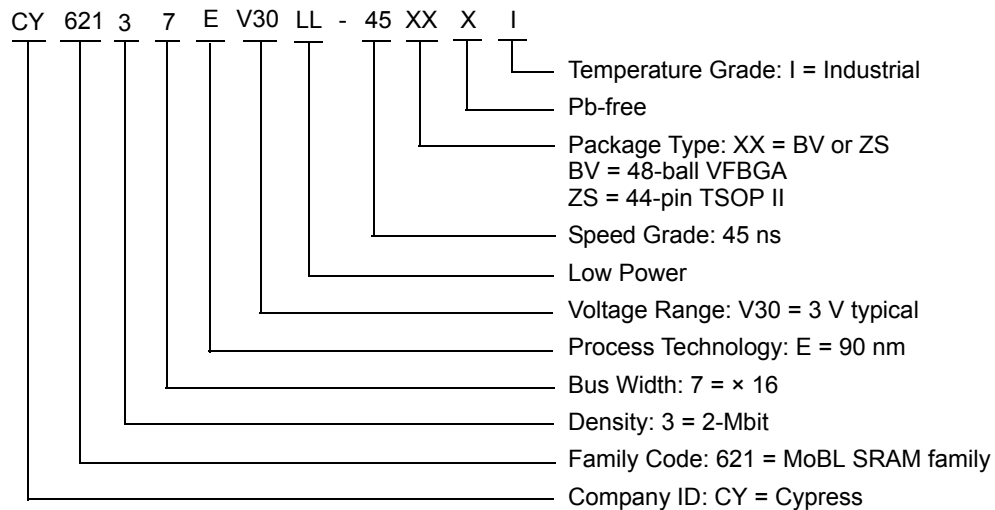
CY 621 3 7 E V30 LL - 45 XX X I

Temperature Grade: I = Industrial
Pb-free
Package Type: XX = BV or ZS
BV = 48-ball VFBGA
ZS = 44-pin TSOP II
Speed Grade: 45 ns
Low Power
Voltage Range: V30 = 3 V typical
Process Technology: E = 90 nm
Bus Width: 7 = × 16
Density: 3 = 2-Mbit
Family Code: 621 = MoBL SRAM family
Company ID: CY = Cypress